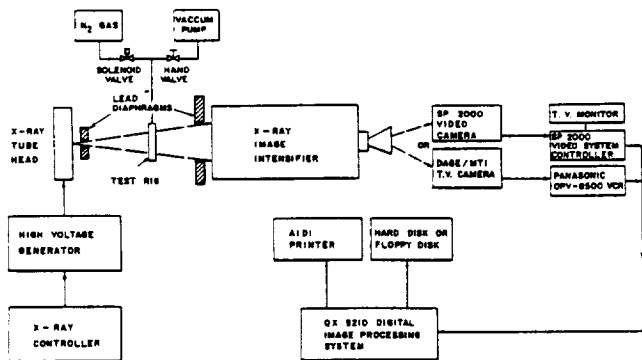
$N_2$ GAS

VACCUM PUMP

SOLENOID VALVE

HAND VALVE

LEAD DIAPHRAGMS

X-RAY TUBE HEAD

TEST RIG

X-RAY IMAGE INTENSIFIER

SP 2000 VIDEO CAMERA

OR

DAGE/MTI T.V. CAMERA

T.V. MONITOR

SP 2000 VIDEO SYSTEM CONTROLLER

PANASONIC OPV-8500 VCR

HIGH VOLTAGE GENERATOR

AIDI PRINTER

HARD DISK OR FLOPPY DISK

X-RAY CONTROLLER

QX 9210 DIGITAL IMAGE PROCESSING SYSTEM